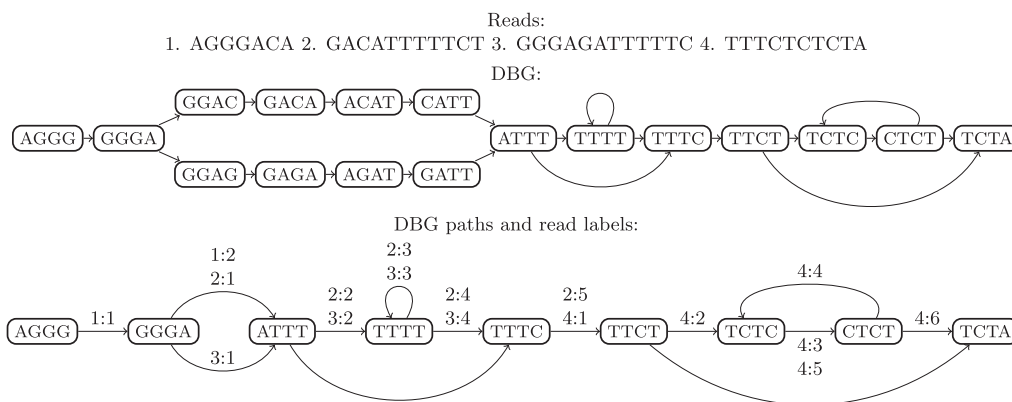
Reads:
1. AGGGACA 2. GACATTTTTCT 3. GGGAGATTTTTC 4. TTTCTCTCTA

DBG:

AGGG GGGA GGAC GACA ACAT CATT GGAG GAGA AGAT GATT ATTT TTTT TTTC TTCT TCTC CTCT TCTA

DBG paths and read labels:

AGGG 1:1 GGGA 1:2 2:1 3:1 ATTT 2:2 3:2 TTTT 2:3 3:3 2:4 3:4 TTTC 2:5 4:1 TTCT 4:2 TCTC 4:3 4:5 CTCT 4:4 4:6 TCTA